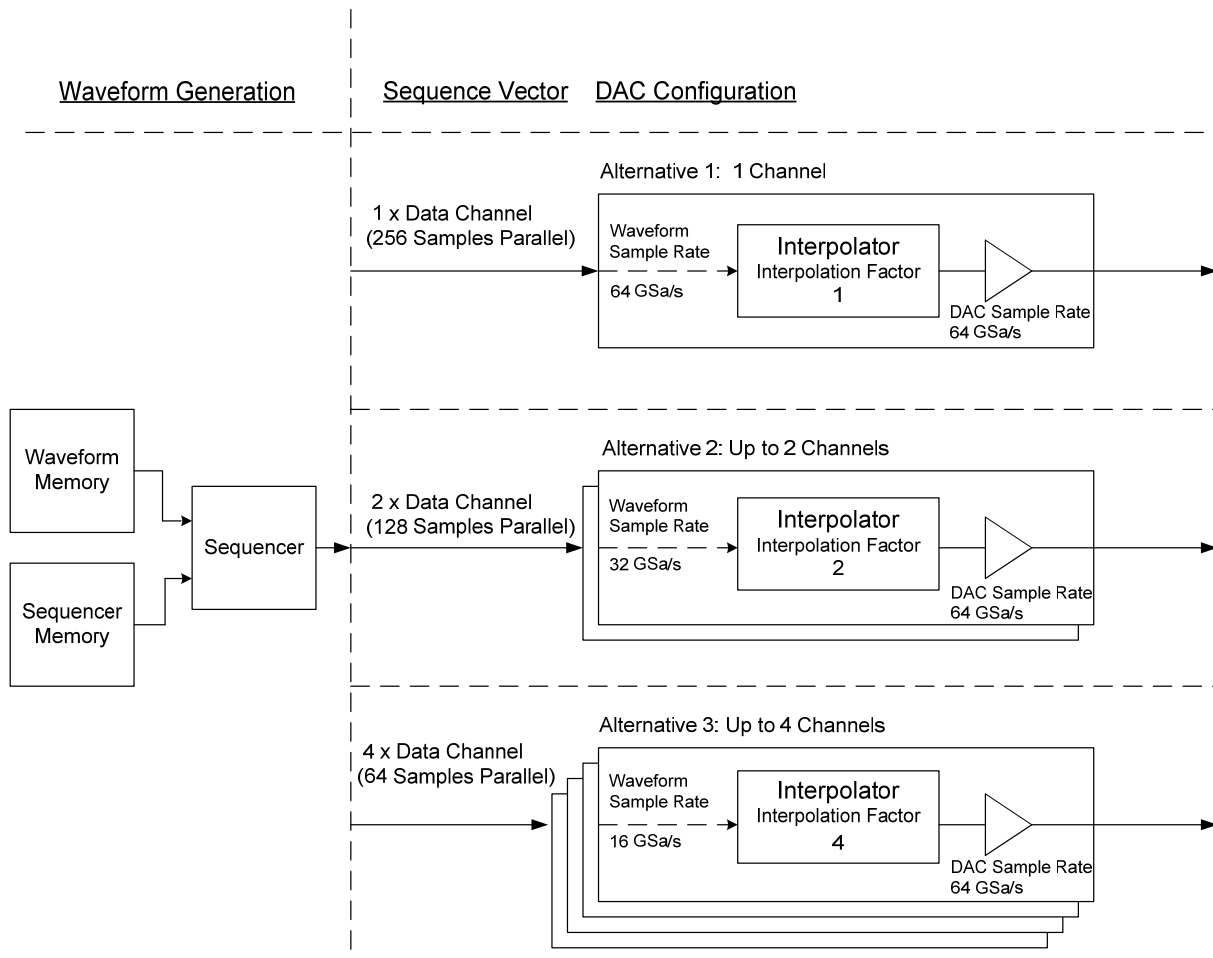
Waveform Generation

Sequence Vector DAC Configuration

Alternative 1: 1 Channel

1 x Data Channel (256 Samples Parallel)

Waveform Sample Rate

64 GSa/s

Interpolator
Interpolation Factor
1

DAC Sample Rate
64 GSa/s

Waveform Memory

Sequencer

Sequencer Memory

Alternative 2: Up to 2 Channels

2 x Data Channel (128 Samples Parallel)

Waveform Sample Rate

32 GSa/s

Interpolator
Interpolation Factor
2

DAC Sample Rate
64 GSa/s

Alternative 3: Up to 4 Channels

4 x Data Channel (64 Samples Parallel)

Waveform Sample Rate

16 GSa/s

Interpolator
Interpolation Factor
4

DAC Sample Rate
64 GSa/s